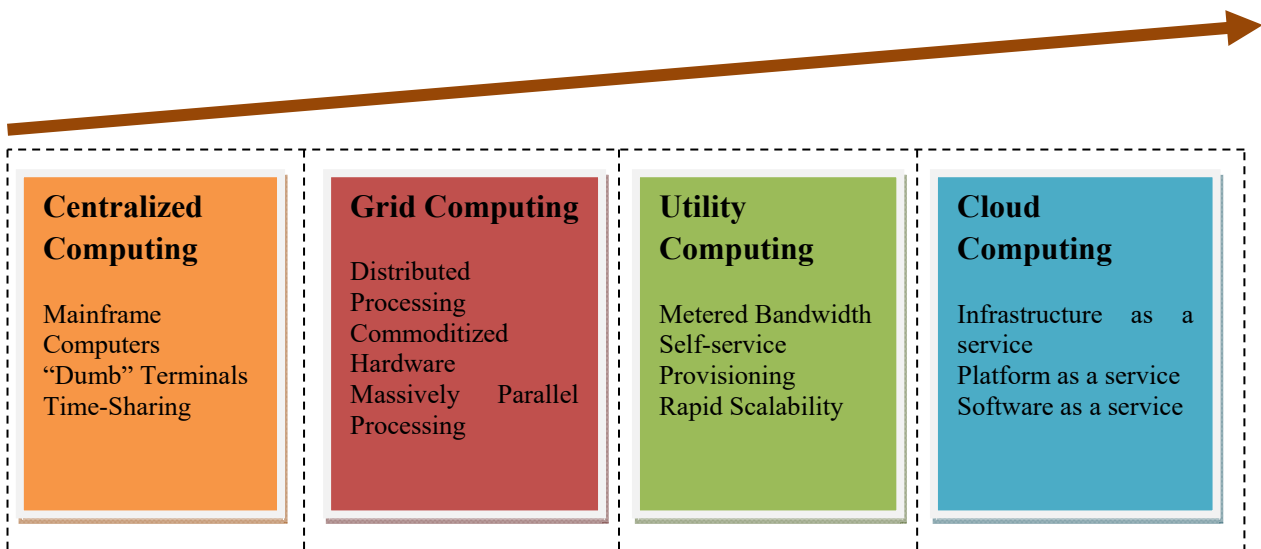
Centralized Computing

Mainframe Computers
“Dumb” Terminals
Time-Sharing

Grid Computing

Distributed Processing
Commoditized Hardware
Massively Parallel Processing

Utility Computing

Metered Bandwidth
Self-service Provisioning
Rapid Scalability

Cloud Computing

Infrastructure as a service
Platform as a service
Software as a service